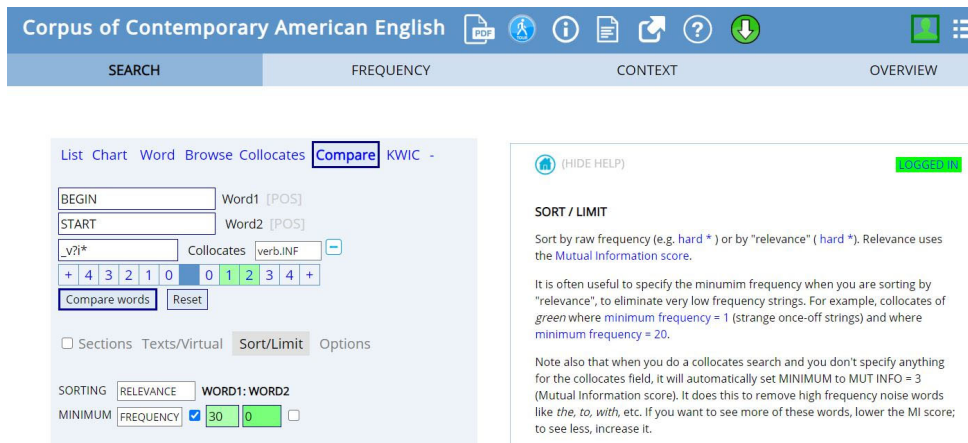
Corpus of Contemporary American English

SEARCH FREQUENCY CONTEXT OVERVIEW

List Chart Word Browse Collocates Compare KWIC -

BEGIN Word1 [POS]
START Word2 [POS]
_v?i* Collocates verb.INF −
+ 4 3 2 1 0 0 1 2 3 4 +
Compare words Reset

Sections Texts/Virtual Sort/Limit Options

SORTING RELEVANCE WORD1: WORD2
MINIMUM FREQUENCY 30 0

(HIDE HELP) LOGGED IN

SORT / LIMIT

Sort by raw frequency (e.g. hard * ) or by "relevance" ( hard *). Relevance uses the Mutual Information score.

It is often useful to specify the minumim frequency when you are sorting by "relevance", to eliminate very low frequency strings. For example, collocates of *green* where minimum frequency = 1 (strange once-off strings) and where minimum frequency = 20.

Note also that when you do a collocates search and you don't specify anything for the collocates field, it will automatically set MINIMUM to MUT INFO = 3 (Mutual Information score). It does this to remove high frequency noise words like *the, to, with*, etc. If you want to see more of these words, lower the MI score; to see less, increase it.